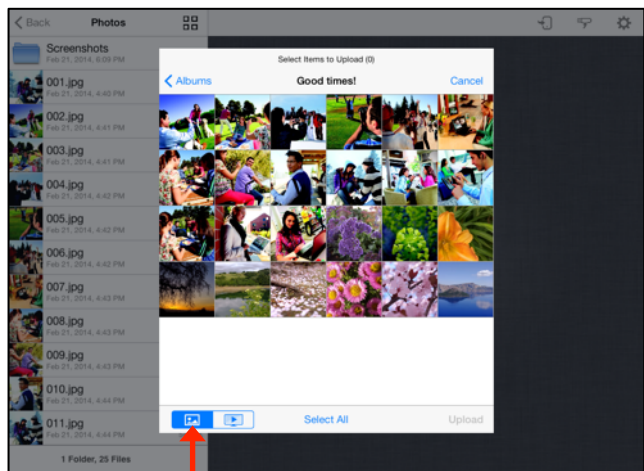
< Back
Photos
Screenshots
Feb 21, 2014, 6:09 PM
001.jpg
Feb 21, 2014, 4:40 PM
002.jpg
Feb 21, 2014, 4:41 PM
003.jpg
Feb 21, 2014, 4:41 PM
004.jpg
Feb 21, 2014, 4:42 PM
005.jpg
Feb 21, 2014, 4:42 PM
006.jpg
Feb 21, 2014, 4:42 PM
007.jpg
Feb 21, 2014, 4:42 PM
008.jpg
Feb 21, 2014, 4:43 PM
009.jpg
Feb 21, 2014, 4:43 PM
010.jpg
Feb 21, 2014, 4:44 PM
011.jpg
Feb 21, 2014, 4:44 PM
1 Folder, 25 Files

Select Items to Upload (0)
< Albums
Good times!
Cancel
Select All
Upload